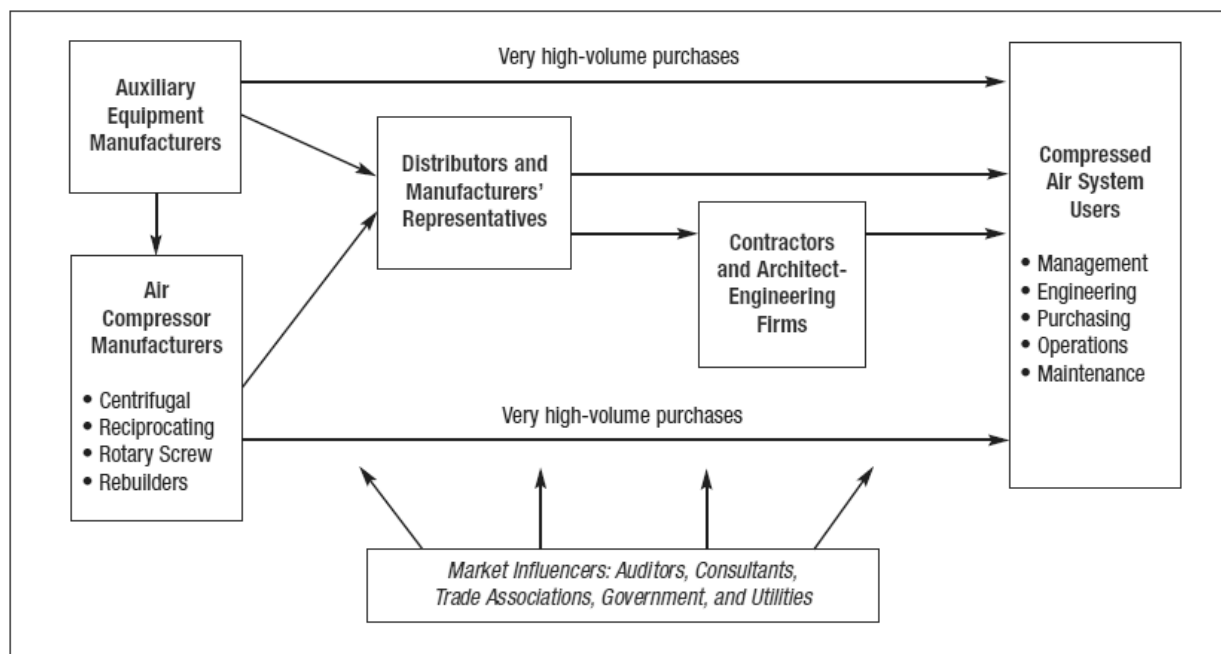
Auxiliary Equipment Manufacturers

Very high-volume purchases

Distributors and Manufacturers' Representatives

Compressed Air System Users

• Management
• Engineering
• Purchasing
• Operations
• Maintenance

Air Compressor Manufacturers

• Centrifugal
• Reciprocating
• Rotary Screw
• Rebuilders

Contractors and Architect-Engineering Firms

Very high-volume purchases

Market Influencers: Auditors, Consultants, Trade Associations, Government, and Utilities